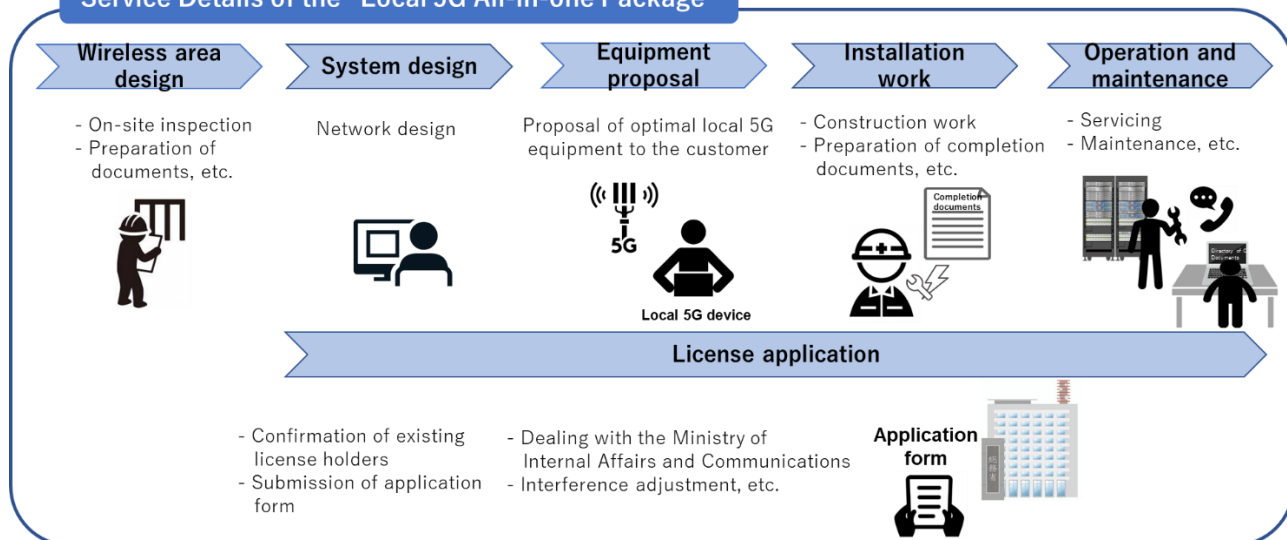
Service Details of the "Local 5G All-in-one Package"

Wireless area design

System design

Equipment proposal

Installation work

Operation and maintenance

- On-site inspection
- Preparation of documents, etc.

Network design

Proposal of optimal local 5G equipment to the customer

5G

Local 5G device

- Construction work
- Preparation of completion documents, etc.

Completion documents

- Servicing
- Maintenance, etc.

Directory of Documents

License application

- Confirmation of existing license holders
- Submission of application form

- Dealing with the Ministry of Internal Affairs and Communications
- Interference adjustment, etc.

Application form

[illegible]